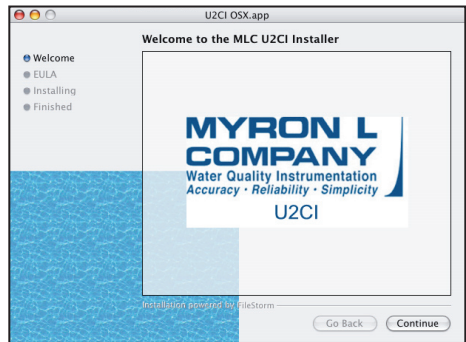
U2CI OSX.app

Welcome to the MLC U2CI Installer

Welcome
EULA
Installing
Finished

MYRON L
COMPANY
Water Quality Instrumentation
Accuracy • Reliability • Simplicity
U2CI

Installation powered by FileStorm

Go Back
Continue